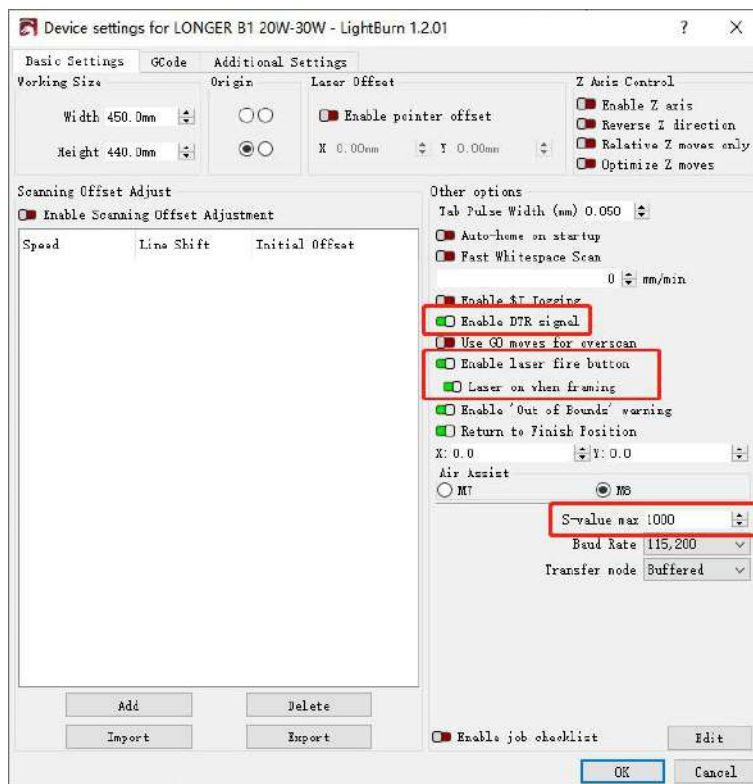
Device settings for LONGER B1 20W-30W - LightBurn 1.2.01

?

X

Basic Settings
GCode
Additional Settings

Working Size

Width 450.0mm

Height 440.0mm

Origin

Laser Offset

Enable pointer offset

X 0.00mm

Y 0.00mm

Z Axis Control

Enable Z axis

Reverse Z direction

Relative Z moves only

Optimize Z moves

Scanning Offset Adjust

Enable Scanning Offset Adjustment

| Speed | Line Shift | Initial Offset |
|---|---|---|

Add

Delete

Import

Export

Other options

Tab Pulse Width (mm) 0.050

Auto-home on startup

Fast Whitespace Scan

0 mm/min

Enable $J Logging

Enable DTR signal

Use G0 moves for overscan

Enable laser fire button

Laser on when framing

Enable 'Out of Bounds' warning

Return to Finish Position

X: 0.0

Y: 0.0

Air Assist

M7

M8

S-value max 1000

Baud Rate 115,200

Transfer mode Buffered

Enable job checklist

Edit

OK

Cancel